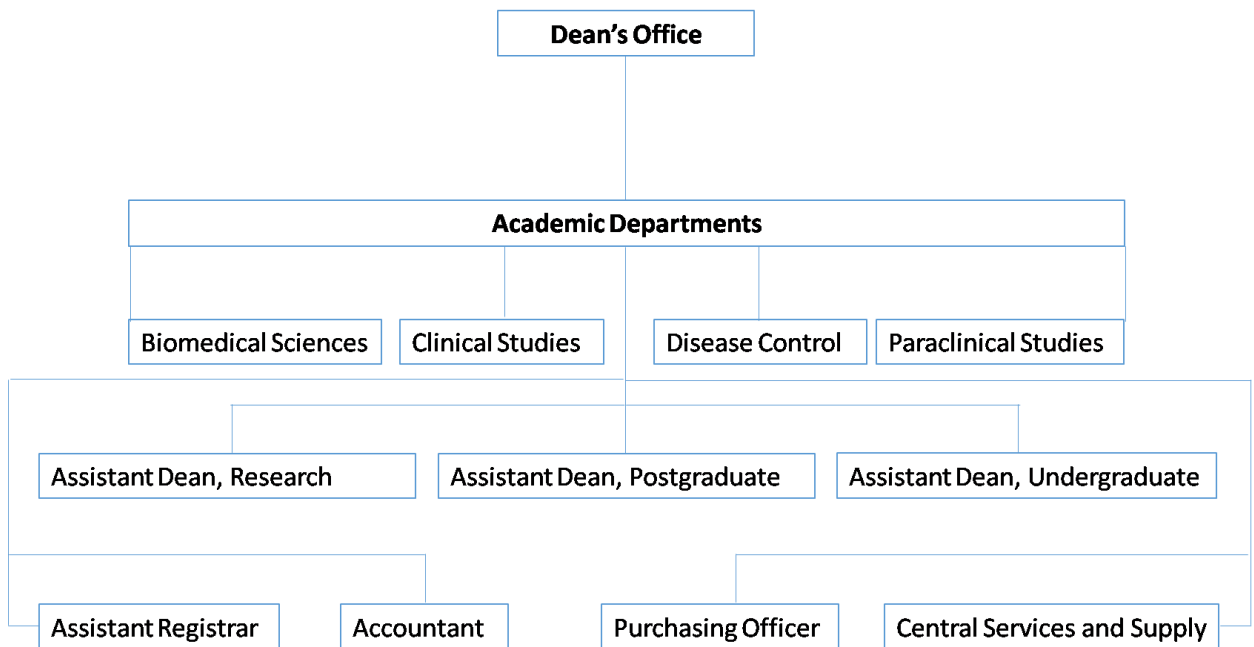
Dean's Office

Academic Departments

Biomedical Sciences

Clinical Studies

Disease Control

Paraclinical Studies

Assistant Dean, Research

Assistant Dean, Postgraduate

Assistant Dean, Undergraduate

Assistant Registrar

Accountant

Purchasing Officer

Central Services and Supply